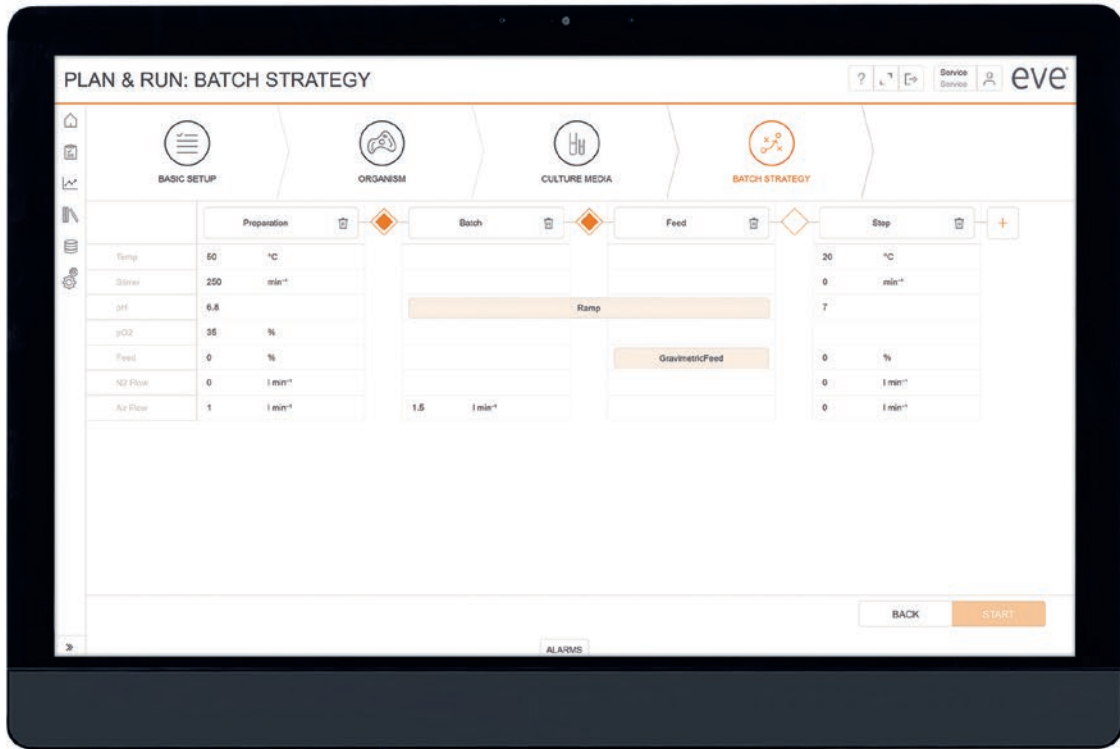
PLAN & RUN: BATCH STRATEGY

? Service Service eve

BASIC SETUP
ORGANISM
CULTURE MEDIA
BATCH STRATEGY

| | Preparation | | Batch | | Feed | | Stop | |
|---|---|---|---|---|---|---|---|---|
| Temp | 50 | °C | | | | | 20 | °C |
| Stirrer | 250 | min⁻¹ | | | | | 0 | min⁻¹ |
| pH | 6.8 | | Ramp | | | | 7 | |
| pO2 | 35 | % | | | | | | |
| Feed | 0 | % | | | GravimetricFeed | | 0 | % |
| N2 Flow | 0 | l min⁻¹ | | | | | 0 | l min⁻¹ |
| Air Flow | 1 | l min⁻¹ | 1.5 | l min⁻¹ | | | 0 | l min⁻¹ |

BACK
START

»
ALARMS